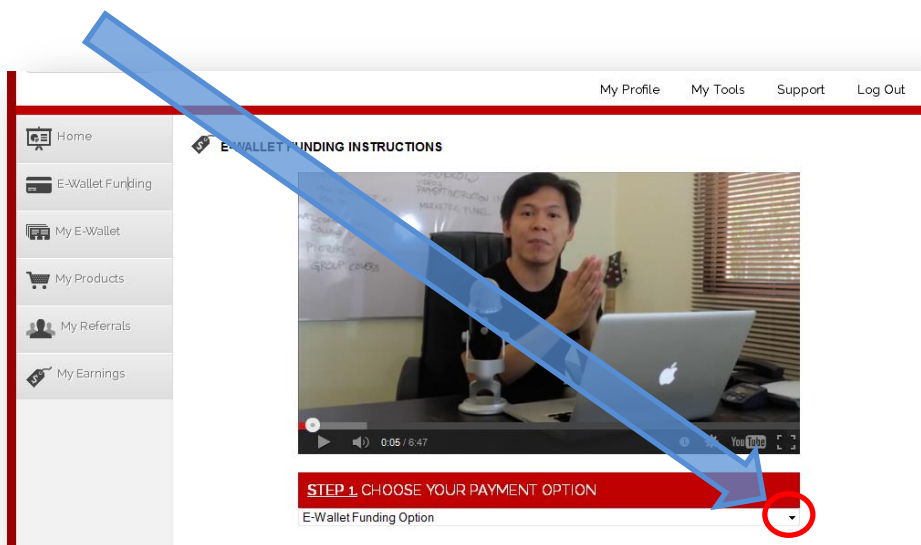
My Profile My Tools Support Log Out

Home

E-Wallet Funding

My E-Wallet

My Products

My Referrals

My Earnings

E-WALLET FUNDING INSTRUCTIONS

0:05 / 6:47

STEP 1. CHOOSE YOUR PAYMENT OPTION

E-Wallet Funding Option